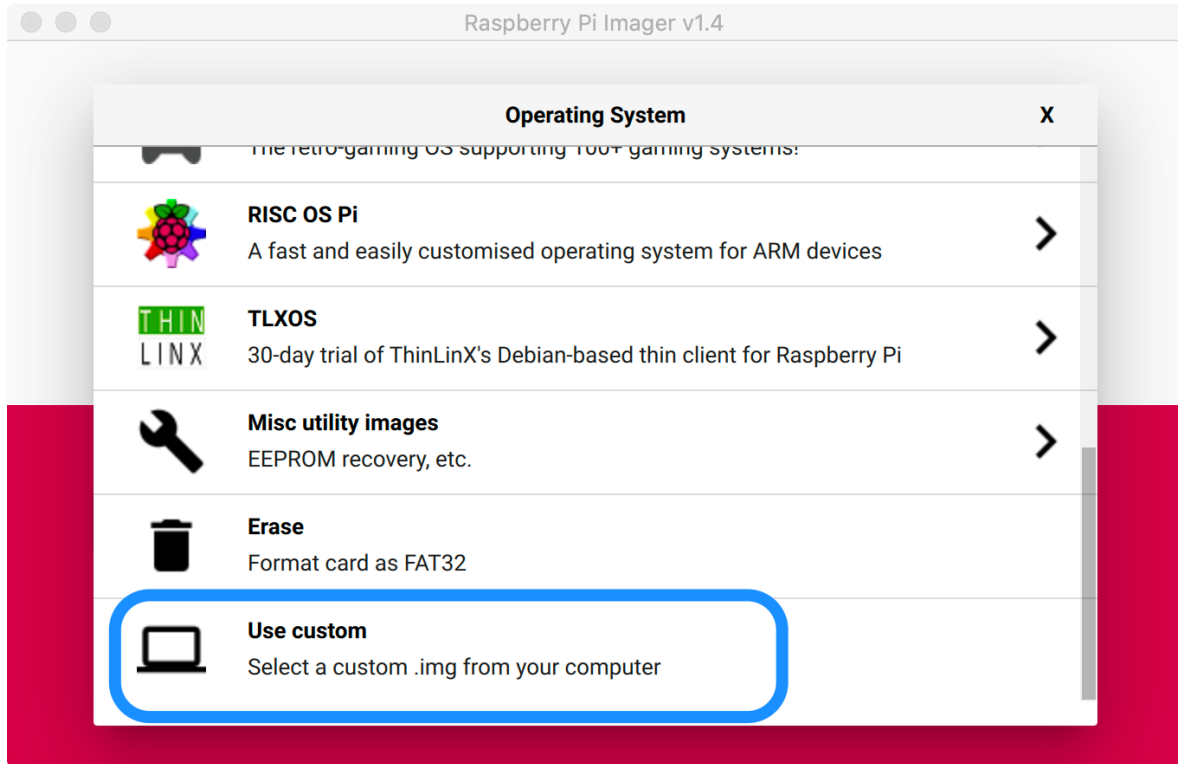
Raspberry Pi Imager v1.4

Operating System

X

The retro-gaming OS supporting 100+ gaming systems!

RISC OS Pi

A fast and easily customised operating system for ARM devices

THIN LINX

TLXOS

30-day trial of ThinLinX's Debian-based thin client for Raspberry Pi

Misc utility images

EEPROM recovery, etc.

Erase

Format card as FAT32

Use custom

Select a custom .img from your computer